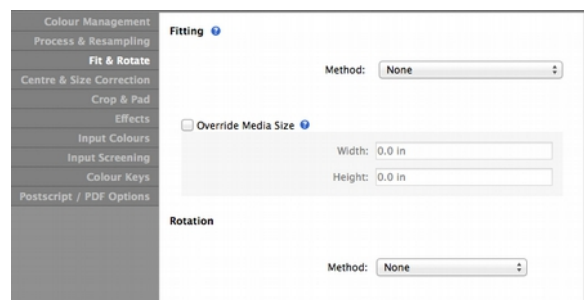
Colour Management
Process & Resampling
Fit & Rotate
Centre & Size Correction
Crop & Pad
Effects
Input Colours
Input Screening
Colour Keys
Postscript / PDF Options

Fitting

Method: None

Override Media Size

Width: 0.0 in

Height: 0.0 in

Rotation

Method: None